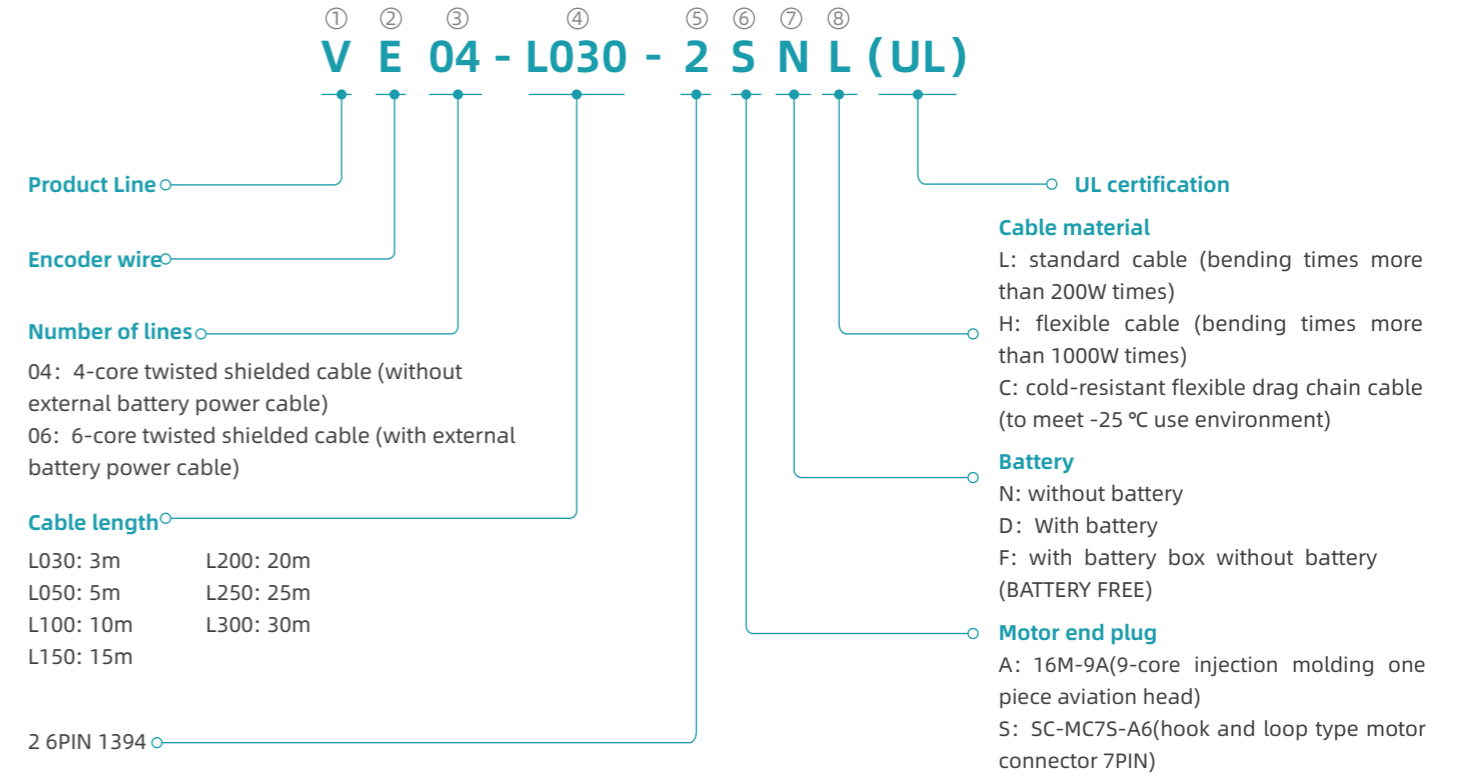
① ② ③ ④ ⑤ ⑥ ⑦ ⑧
V E 04 - L030 - 2 S N L (UL)

Product Line

Encoder wire

Number of lines

04：4-core twisted shielded cable (without external battery power cable)
06：6-core twisted shielded cable (with external battery power cable)

Cable length

| | |
|---|---|
| L030: 3m | L200: 20m |
| L050: 5m | L250: 25m |
| L100: 10m | L300: 30m |
| L150: 15m | |

2 6PIN 1394

UL certification

Cable material
L: standard cable (bending times more than 200W times)
H: flexible cable (bending times more than 1000W times)
C: cold-resistant flexible drag chain cable (to meet -25 ℃ use environment)

Battery
N: without battery
D：With battery
F: with battery box without battery (BATTERY FREE)

Motor end plug
A：16M-9A(9-core injection molding one piece aviation head)
S：SC-MC7S-A6(hook and loop type motor connector 7PIN)